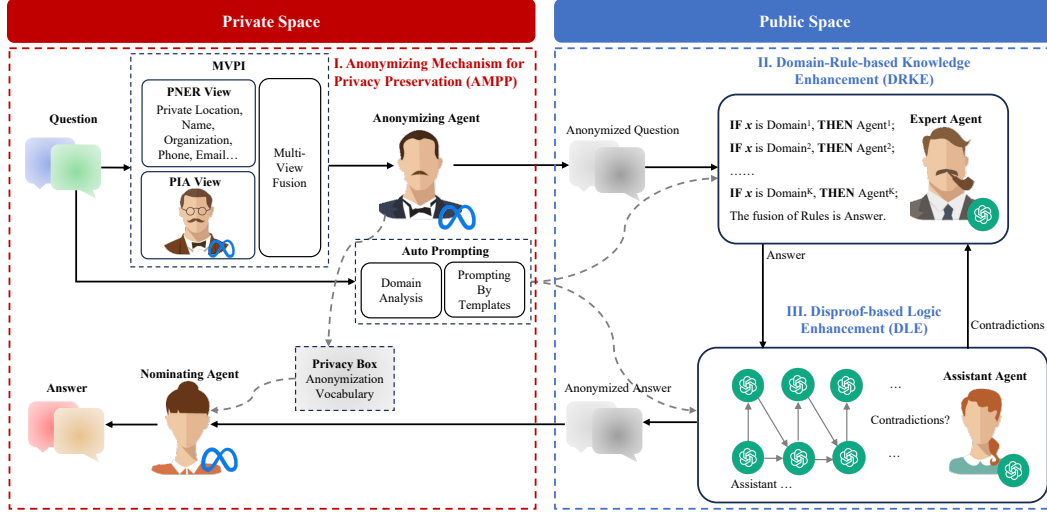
Private Space

Public Space

MVPI

I. Anonymizing Mechanism for Privacy Preservation (AMPP)

II. Domain-Rule-based Knowledge Enhancement (DRKE)

Question

PNER View
Private Location, Name, Organization, Phone, Email…

Multi-View Fusion

PIA View

Anonymizing Agent

Anonymized Question

IF $x$ is Domain$^1$, THEN Agent$^1$;
IF $x$ is Domain$^2$, THEN Agent$^2$;
……
IF $x$ is Domain$^K$, THEN Agent$^K$;
The fusion of Rules is Answer.

Expert Agent

Auto Prompting

Domain Analysis

Prompting By Templates

Answer

III. Disproof-based Logic Enhancement (DLE)

Contradictions

Privacy Box
Anonymization Vocabulary

Answer

Nominating Agent

Anonymized Answer

…

Assistant Agent

Contradictions?

…

Assistant …